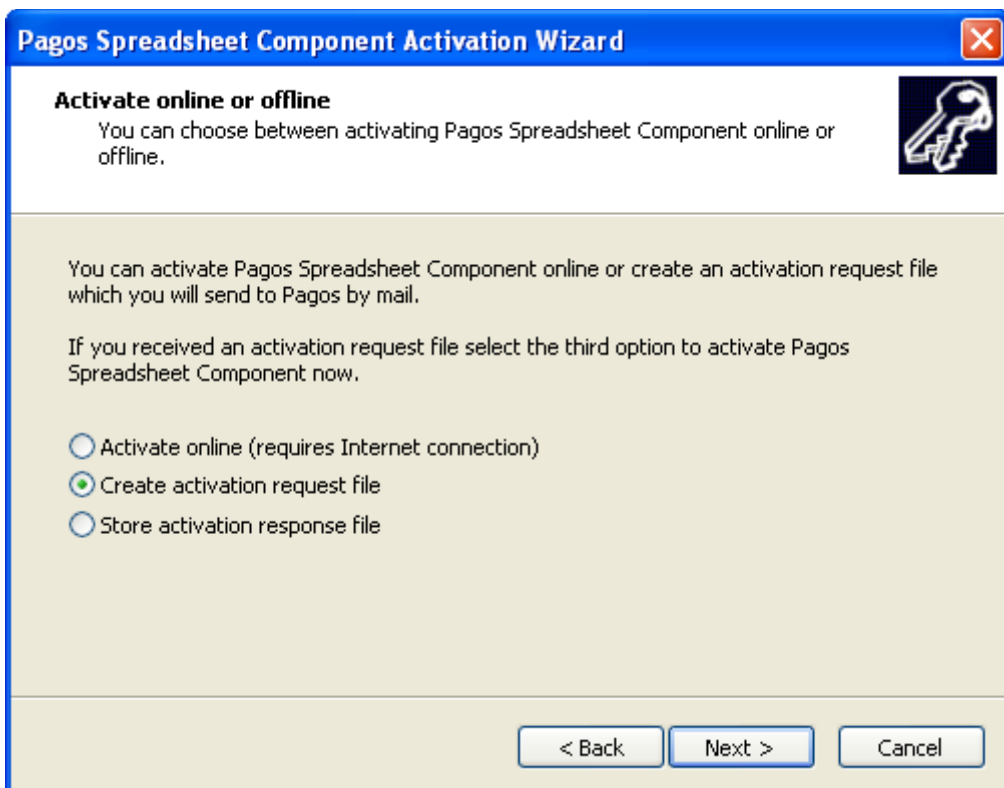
Pagos Spreadsheet Component Activation Wizard

Activate online or offline
You can choose between activating Pagos Spreadsheet Component online or offline.

You can activate Pagos Spreadsheet Component online or create an activation request file which you will send to Pagos by mail.

If you received an activation request file select the third option to activate Pagos Spreadsheet Component now.

Activate online (requires Internet connection)
Create activation request file
Store activation response file

< Back
Next >
Cancel